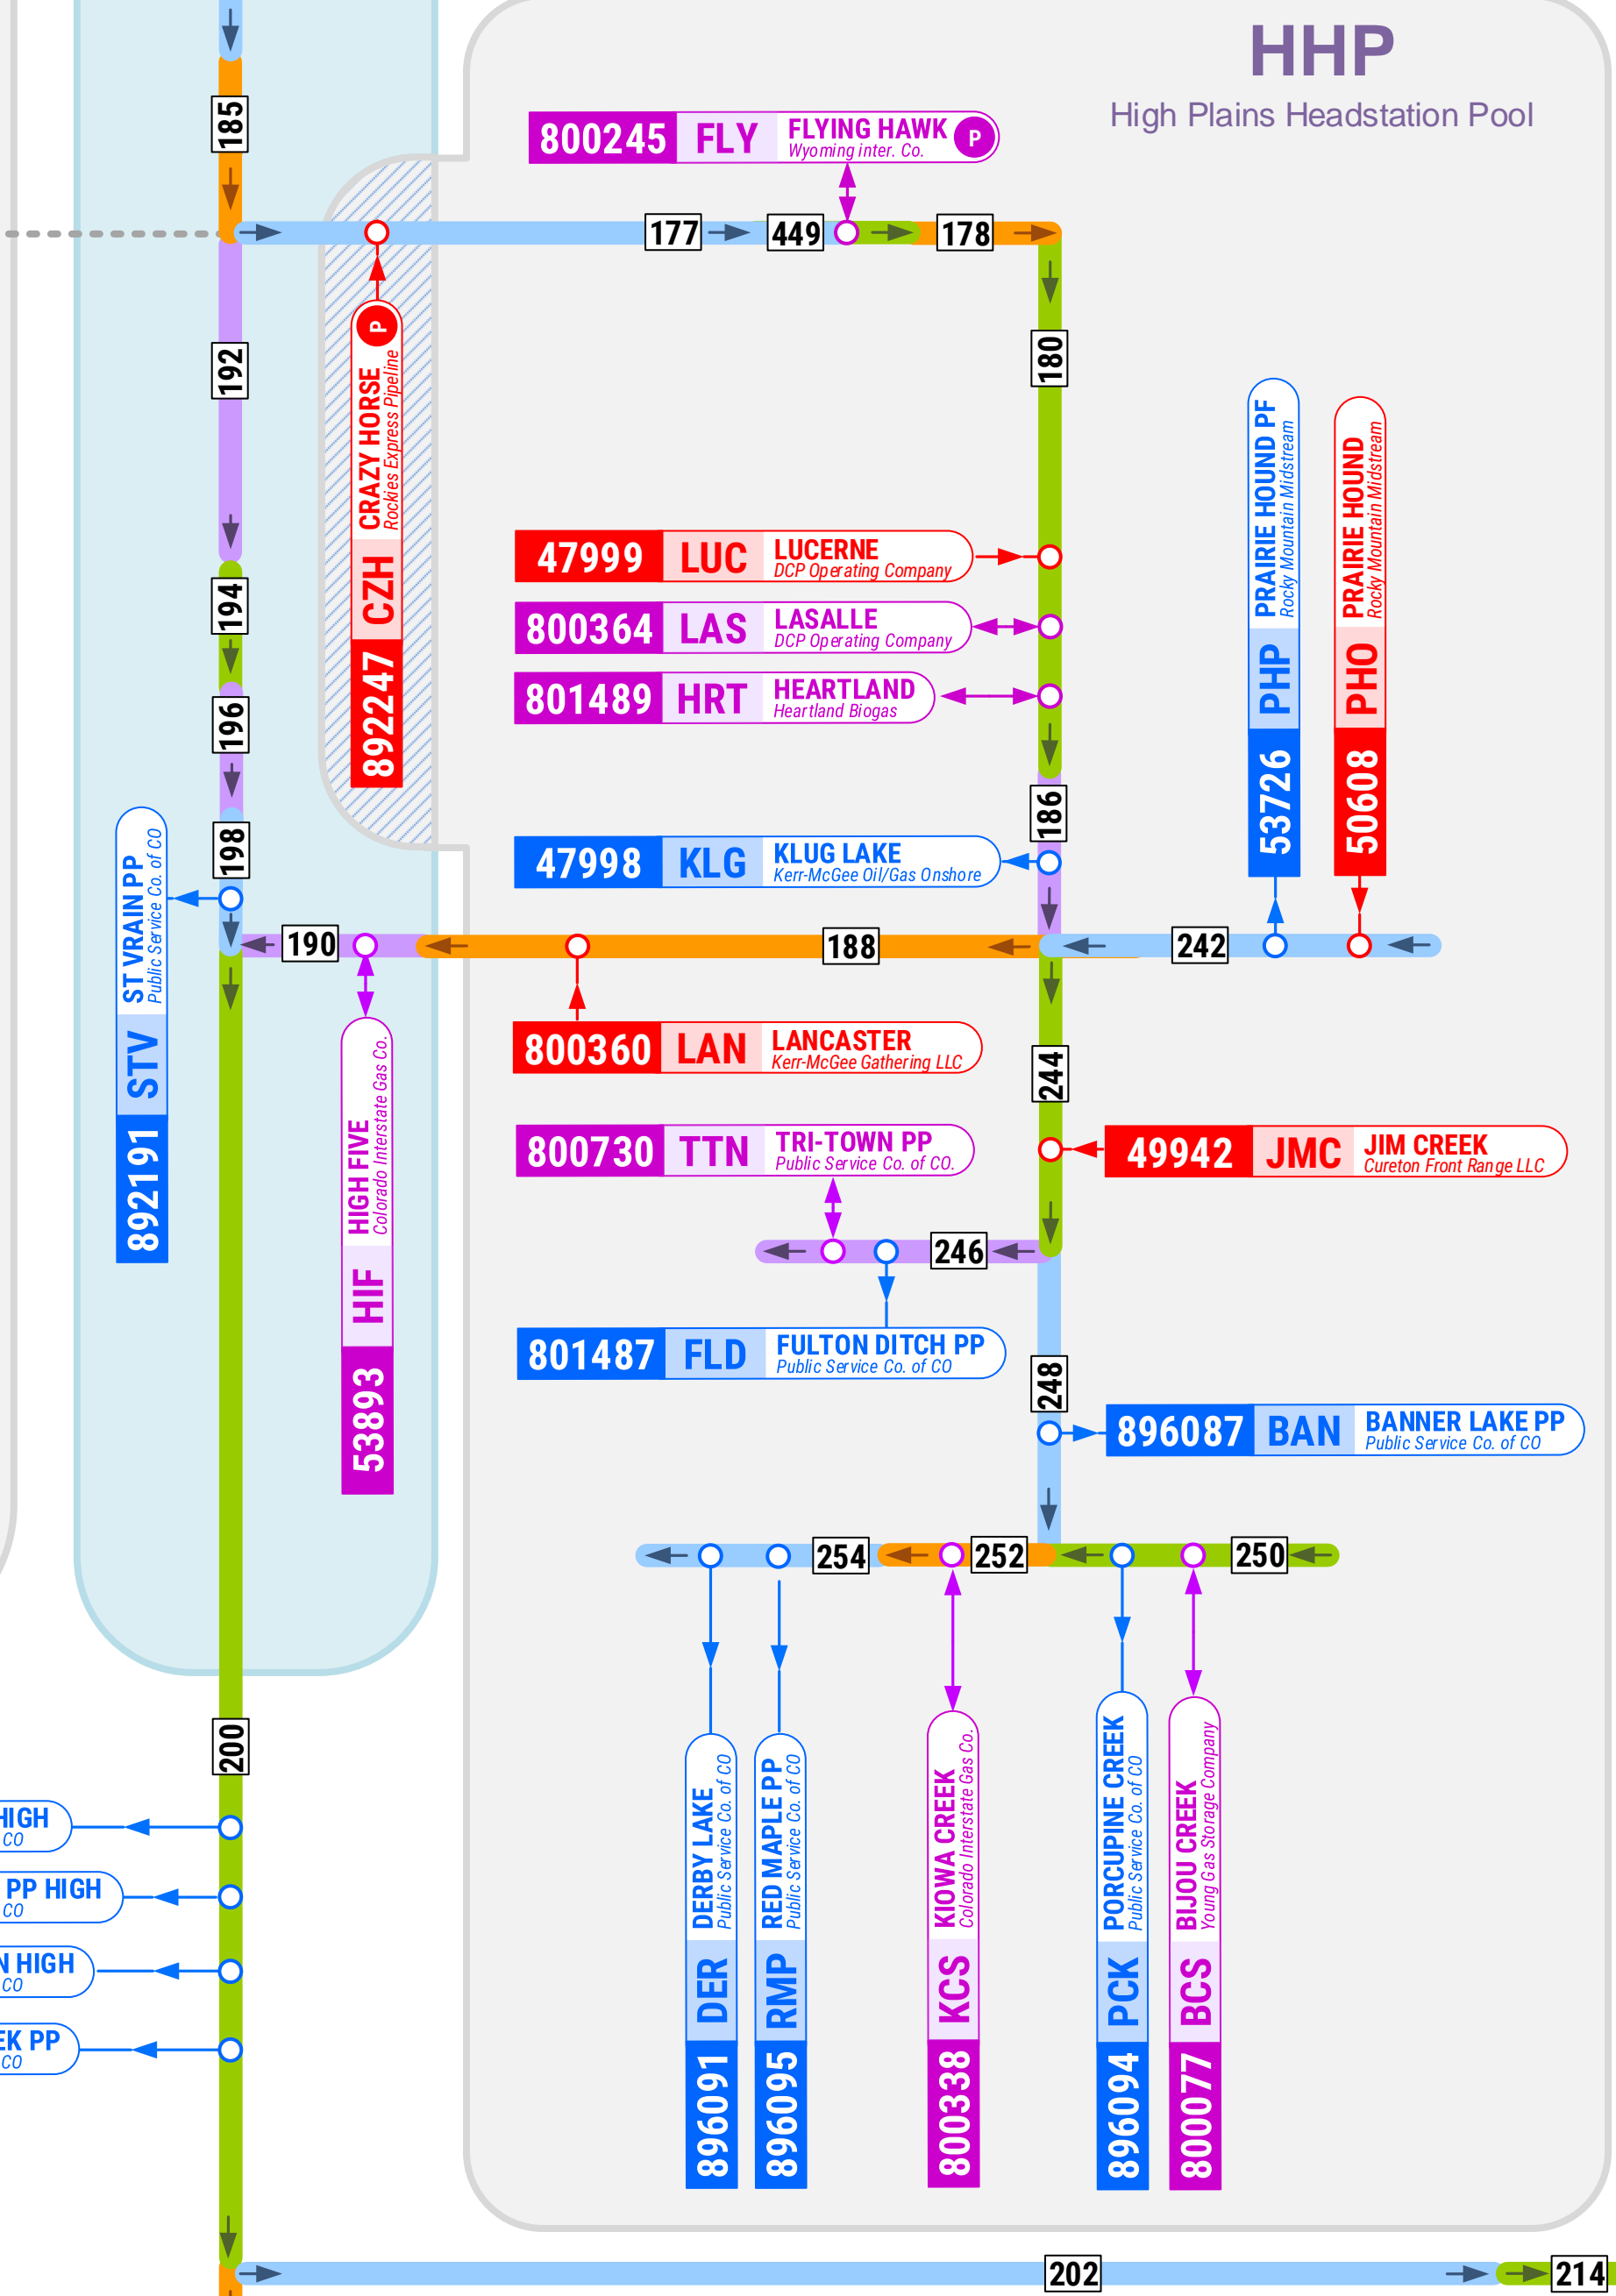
HHP
High Plains Headstation Pool

185

800245 FLY FLYING HAWK Wyoming inter. Co. P

177 449 178

892247 CZH CRAZY HORSE Rockies Express Pipeline P

192

180

53726 PHP PRAIRIE HOUND PF Rocky Mountain Midstream

50608 PHO PRAIRIE HOUND Rocky Mountain Midstream

47999 LUC LUCERNE DCP Operating Company

194

800364 LAS LASALLE DCP Operating Company

801489 HRT HEARTLAND Heartland Biogas

196

186

198

47998 KLG KLUG LAKE Kerr-McGee Oil/Gas Onshore

892191 STV ST VRAIN PP Public Service Co. of CO

190

188

242

53893 HIF HIGH FIVE Colorado Interstate Gas Co.

800360 LAN LANCASTER Kerr-McGee Gathering LLC

244

800730 TTN TRI-TOWN PP Public Service Co. of CO.

49942 JMC JIM CREEK Cureton Front Range LLC

246

801487 FLD FULTON DITCH PP Public Service Co. of CO

248

896087 BAN BANNER LAKE PP Public Service Co. of CO

254 252 250

200

HIGH CO

PP HIGH CO

N HIGH CO

EK PP CO

896091 DER DERBY LAKE Public Service Co. of CO

896095 RMP RED MAPLE PP Public Service Co. of CO

800338 KCS KIOWA CREEK Colorado Interstate Gas Co.

896094 PCK PORCUPINE CREEK Public Service Co. of CO

800077 BCS BIJOU CREEK Young Gas Storage Company

202

214